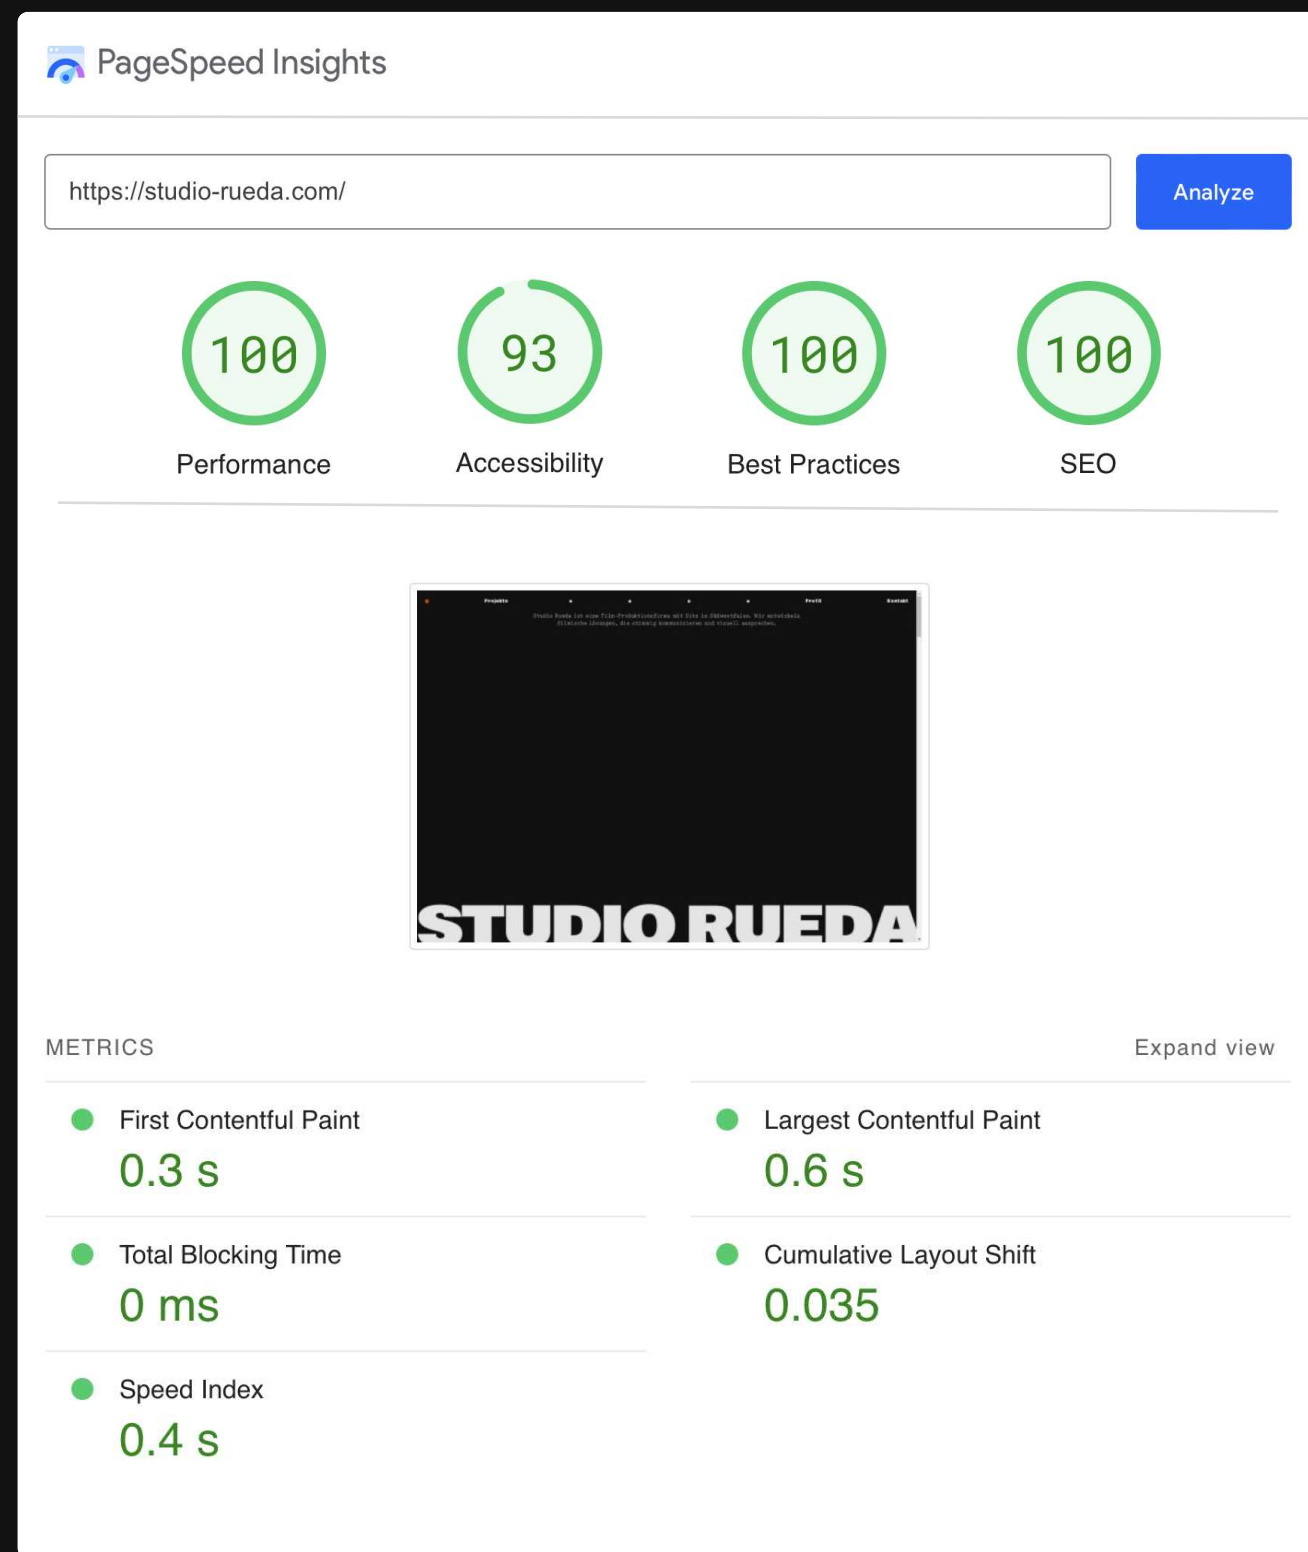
PageSpeed Insights

https://studio-rueda.com/

Analyze

100
Performance

93
Accessibility

100
Best Practices

100
SEO

Projekte Profil Kontakt

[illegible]

STUDIO RUEDA

METRICS

Expand view

First Contentful Paint
0.3 s

Largest Contentful Paint
0.6 s

Total Blocking Time
0 ms

Cumulative Layout Shift
0.035

Speed Index
0.4 s